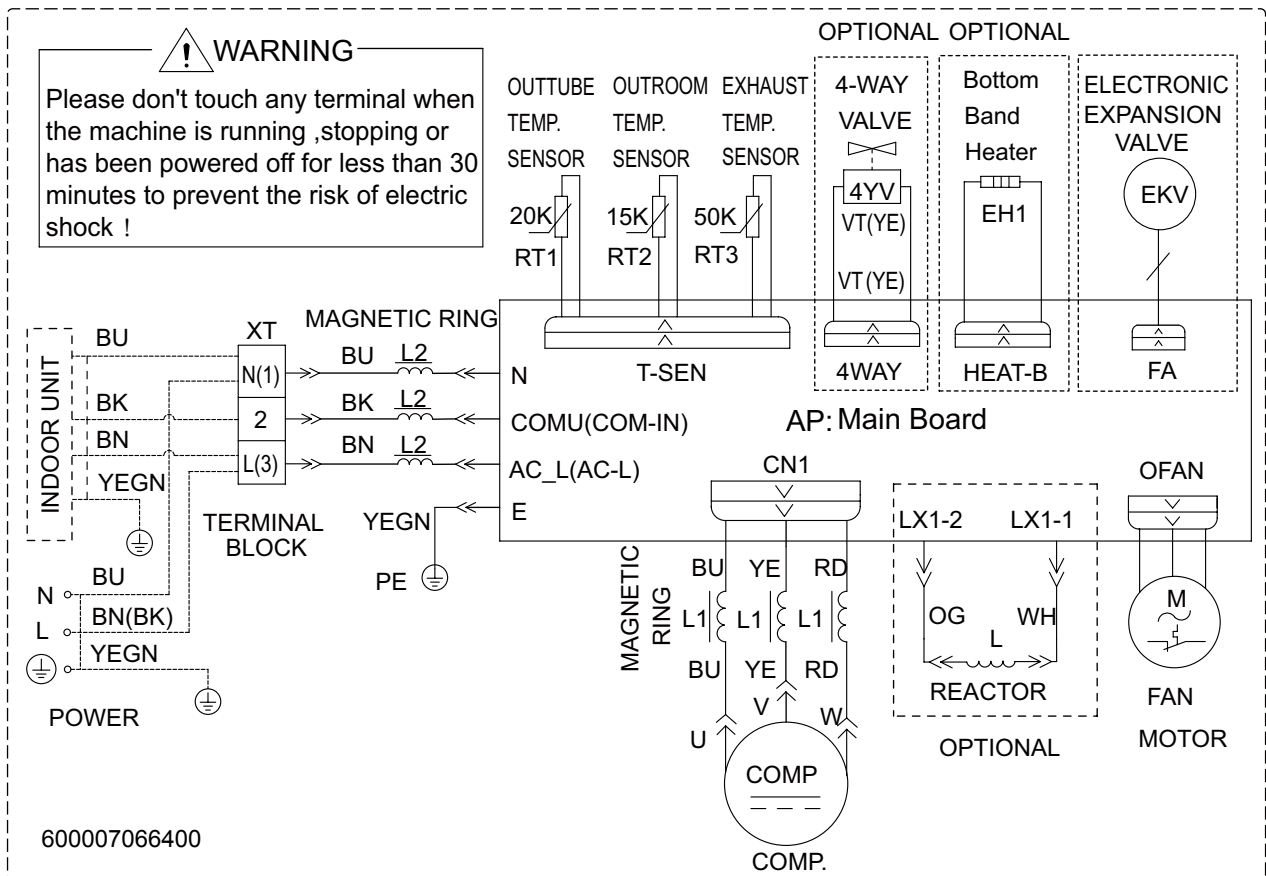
WARNING
Please don't touch any terminal when the machine is running ,stopping or has been powered off for less than 30 minutes to prevent the risk of electric shock !

OPTIONAL OPTIONAL

OUTTUBE TEMP. SENSOR
OUTROOM TEMP. SENSOR
EXHAUST TEMP. SENSOR
20K RT1
15K RT2
50K RT3

4-WAY VALVE
4YV
VT(YE)
VT(YE)
4WAY

Bottom Band Heater
EH1
HEAT-B

ELECTRONIC EXPANSION VALVE
EKV
FA

T-SEN

INDOOR UNIT
BU
BK
BN
YEGN

XT
N(1)
2
L(3)
TERMINAL BLOCK

MAGNETIC RING
BU L2
BK L2
BN L2

N
COMU(COM-IN)
AC_L(AC-L)
E
YEGN
PE

AP: Main Board

CN1
OFAN

N
L
BU
BN(BK)
YEGN
POWER

MAGNETIC RING
BU YE RD
L1 L1 L1
BU YE RD
U V W
COMP
COMP.

LX1-2 LX1-1
OG WH
L
REACTOR
OPTIONAL

M
FAN MOTOR

600007066400